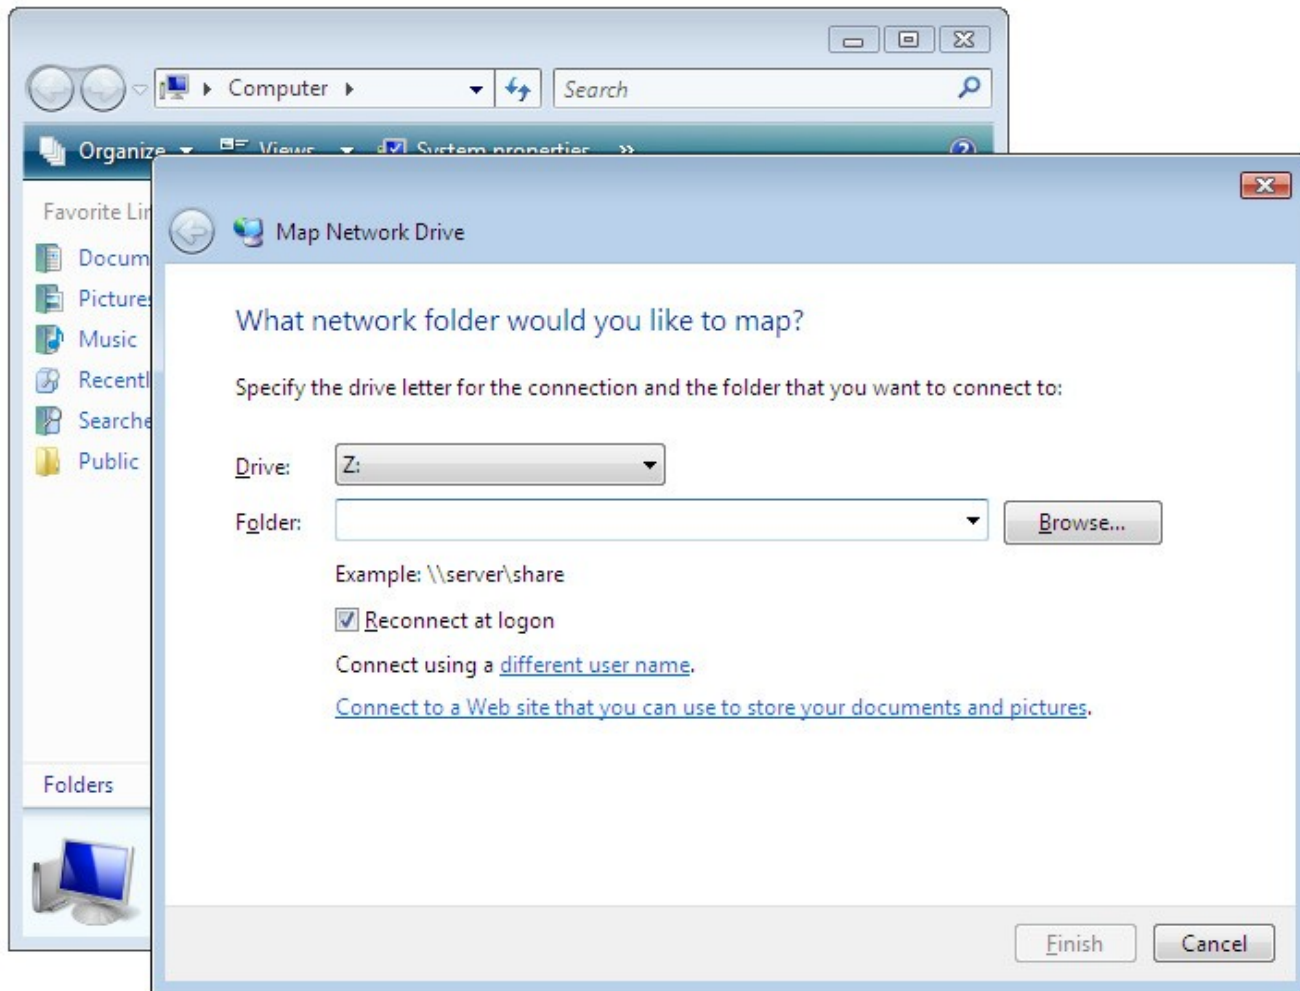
Computer

Search

Organize Views System properties »

Favorite Lir

Docum

Picture

Music

Recentl

Searche

Public

Folders

Map Network Drive

What network folder would you like to map?

Specify the drive letter for the connection and the folder that you want to connect to:

Drive: Z:

Folder:

Browse...

Example: \\server\share

Reconnect at logon

Connect using a different user name.

Connect to a Web site that you can use to store your documents and pictures.

Finish

Cancel